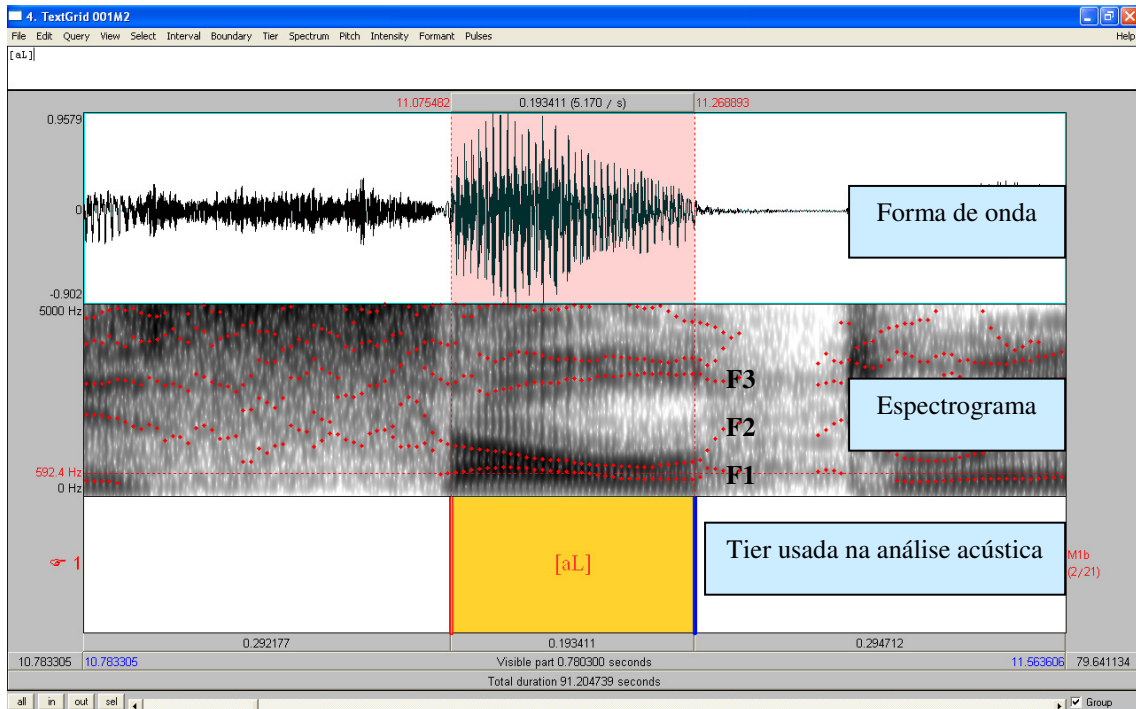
4. TextGrid 001M2

File Edit Query View Select Interval Boundary Tier Spectrum Pitch Intensity Formant Pulses Help

[aL]

11.075482 0.193411 (5.170 / s) 11.268893

0.9579

0

-0.902

Forma de onda

5000 Hz

F3

Espectrograma

F2

592.4 Hz

0 Hz

F1

1

[aL]

Tier usada na análise acústica

M1b (2/21)

0.292177 0.193411 0.294712

10.783305 10.783305 Visible part 0.780300 seconds 11.563606 79.641134

Total duration 91.204739 seconds

all in out sel Group